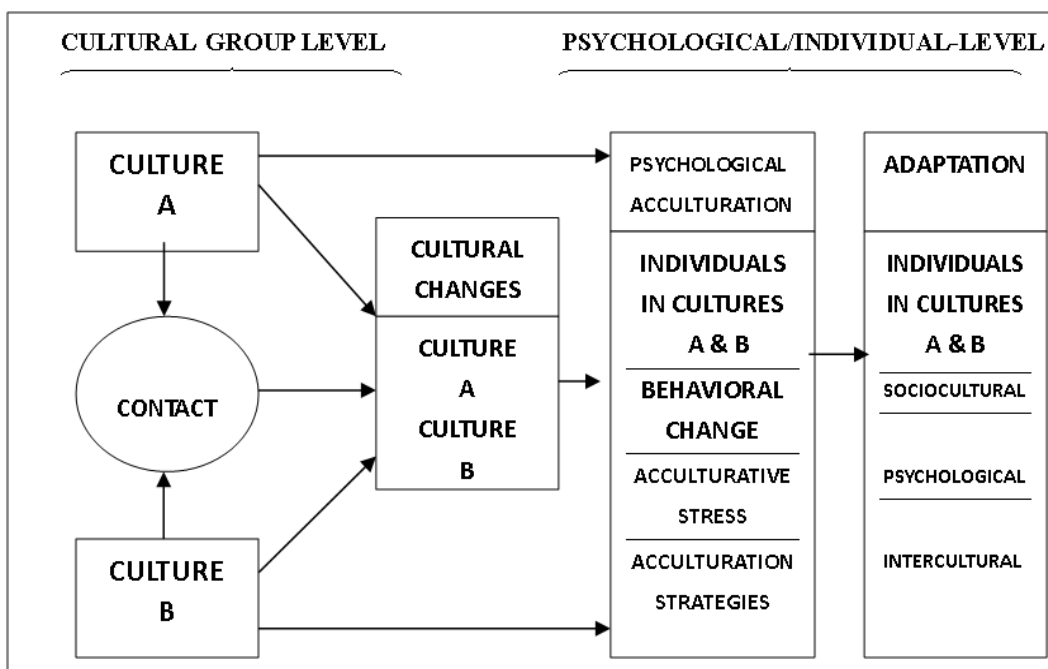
CULTURAL GROUP LEVEL

PSYCHOLOGICAL/INDIVIDUAL-LEVEL

CULTURE A

CONTACT

CULTURE B

CULTURAL CHANGES

CULTURE A CULTURE B

PSYCHOLOGICAL ACCULTURATION

INDIVIDUALS IN CULTURES A & B

BEHAVIORAL CHANGE

ACCULTURATIVE STRESS

ACCULTURATION STRATEGIES

ADAPTATION

INDIVIDUALS IN CULTURES A & B

SOCIOCULTURAL

PSYCHOLOGICAL

INTERCULTURAL